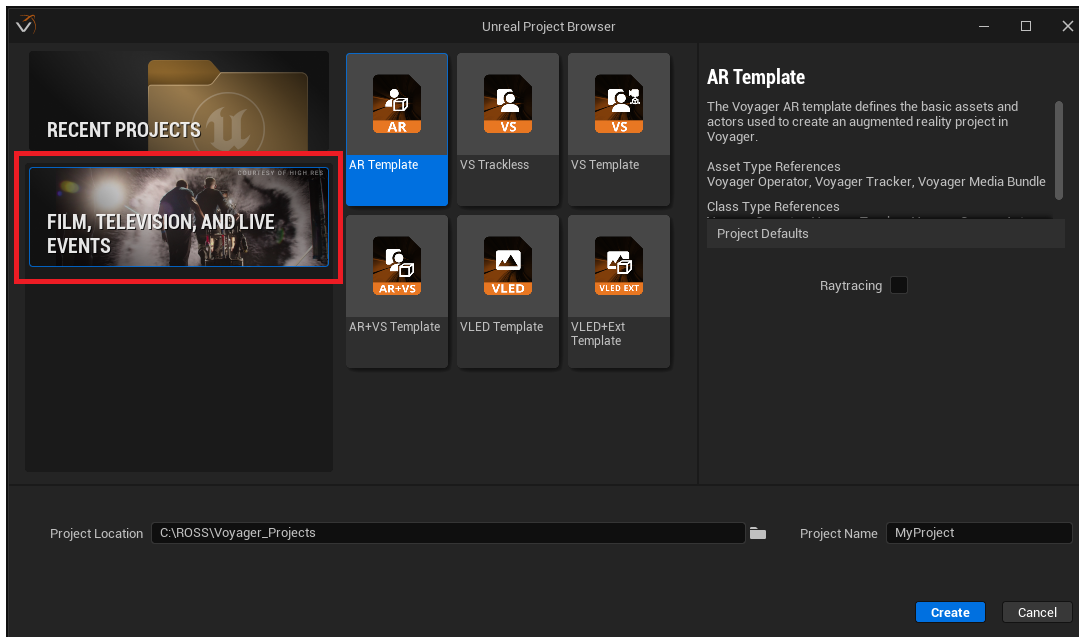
Unreal Project Browser

RECENT PROJECTS

COURTESY OF HIGH RES

FILM, TELEVISION, AND LIVE EVENTS

AR
AR Template

VS
VS Trackless

VS
VS Template

AR+VS
AR+VS Template

VLED
VLED Template

VLED EXT
VLED+Ext Template

AR Template

The Voyager AR template defines the basic assets and actors used to create an augmented reality project in Voyager.

Asset Type References
Voyager Operator, Voyager Tracker, Voyager Media Bundle

Class Type References
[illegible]

Project Defaults

Raytracing

Project Location C:\ROSS\Voyager_Projects

Project Name MyProject

Create

Cancel